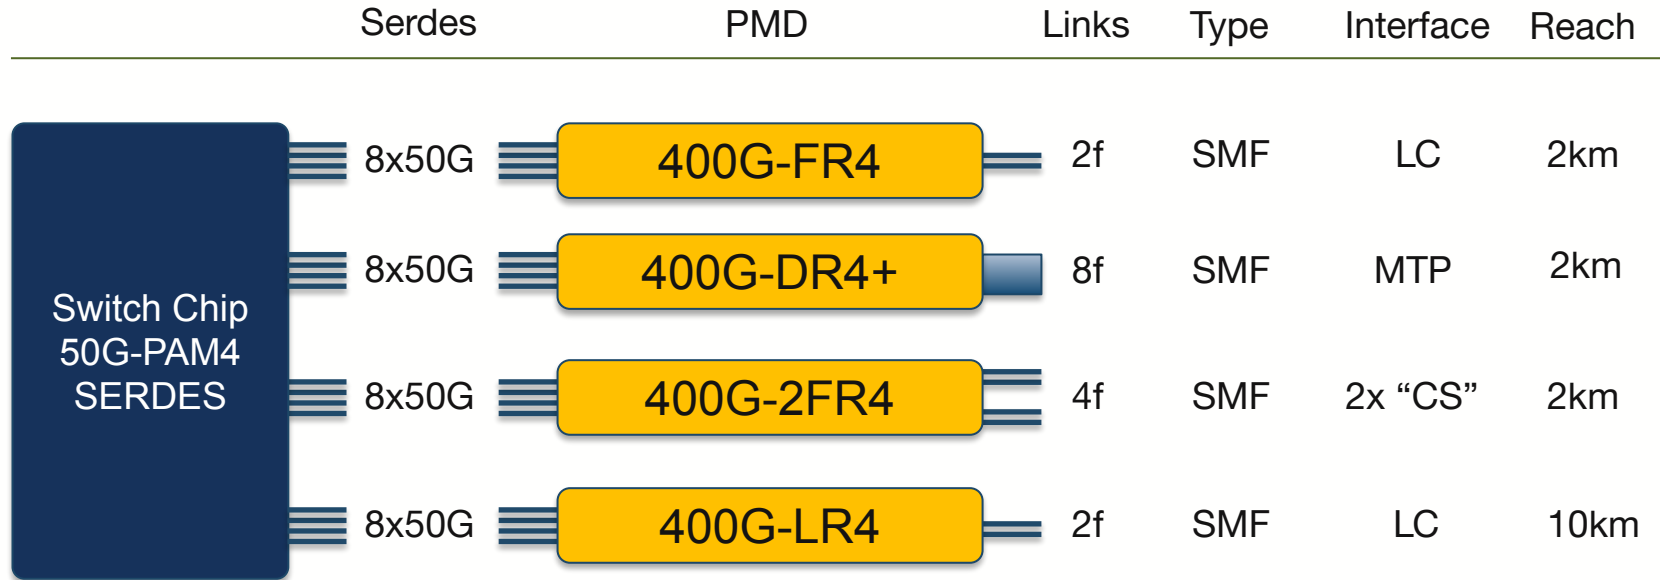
| | Serdes | PMD | Links | Type | Interface | Reach |
|---|---|---|---|---|---|---|
| Switch Chip 50G-PAM4 SERDES | 8x50G | 400G-FR4 | 2f | SMF | LC | 2km |
| | 8x50G | 400G-DR4+ | 8f | SMF | MTP | 2km |
| | 8x50G | 400G-2FR4 | 4f | SMF | 2x “CS” | 2km |
| | 8x50G | 400G-LR4 | 2f | SMF | LC | 10km |